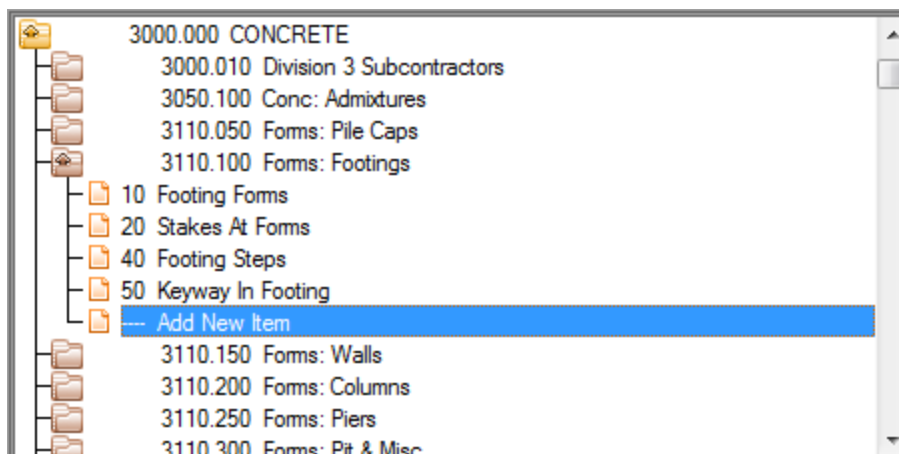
3000.000 CONCRETE
3000.010 Division 3 Subcontractors
3050.100 Conc: Admixtures
3110.050 Forms: Pile Caps
3110.100 Forms: Footings
10 Footing Forms
20 Stakes At Forms
40 Footing Steps
50 Keyway In Footing
---- Add New Item
3110.150 Forms: Walls
3110.200 Forms: Columns
3110.250 Forms: Piers
3110.300 Forms: Pit & Misc